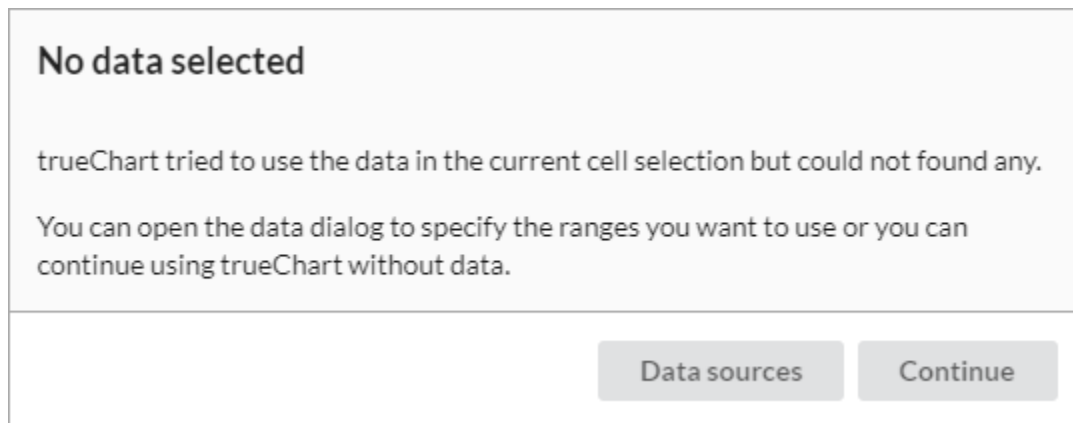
No data selected

trueChart tried to use the data in the current cell selection but could not found any.

You can open the data dialog to specify the ranges you want to use or you can continue using trueChart without data.

Data sources

Continue